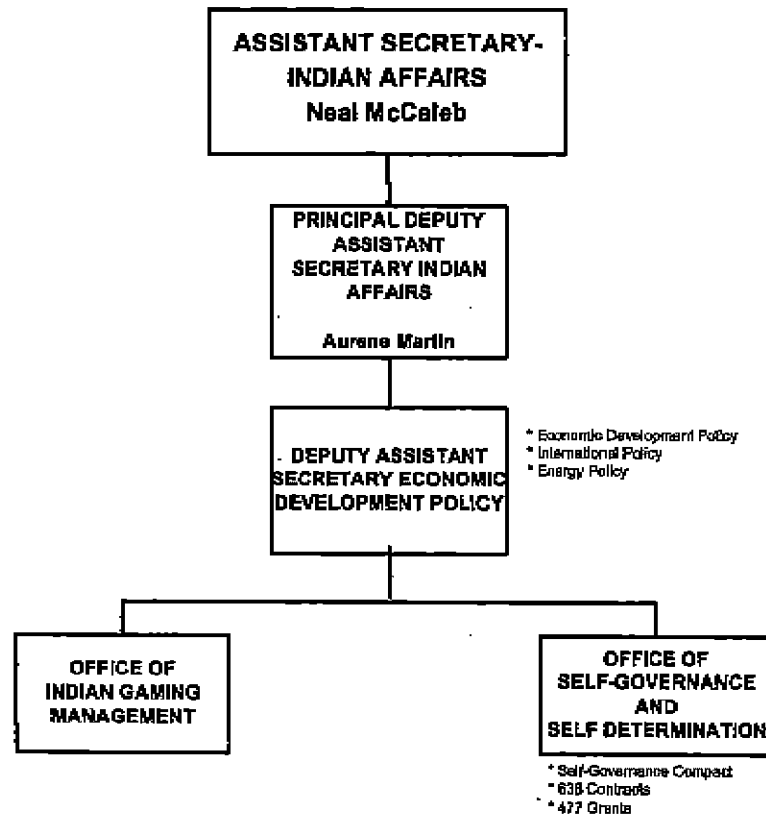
ASSISTANT SECRETARY-INDIAN AFFAIRS
Neal McCaleb

PRINCIPAL DEPUTY ASSISTANT SECRETARY INDIAN AFFAIRS

Aurene Martin

DEPUTY ASSISTANT SECRETARY ECONOMIC DEVELOPMENT POLICY

* Economic Development Policy
* International Policy
* Energy Policy

OFFICE OF INDIAN GAMING MANAGEMENT

OFFICE OF SELF-GOVERNANCE AND SELF DETERMINATION

* Self-Governance Compact
* 638 Contracts
* 477 Grants